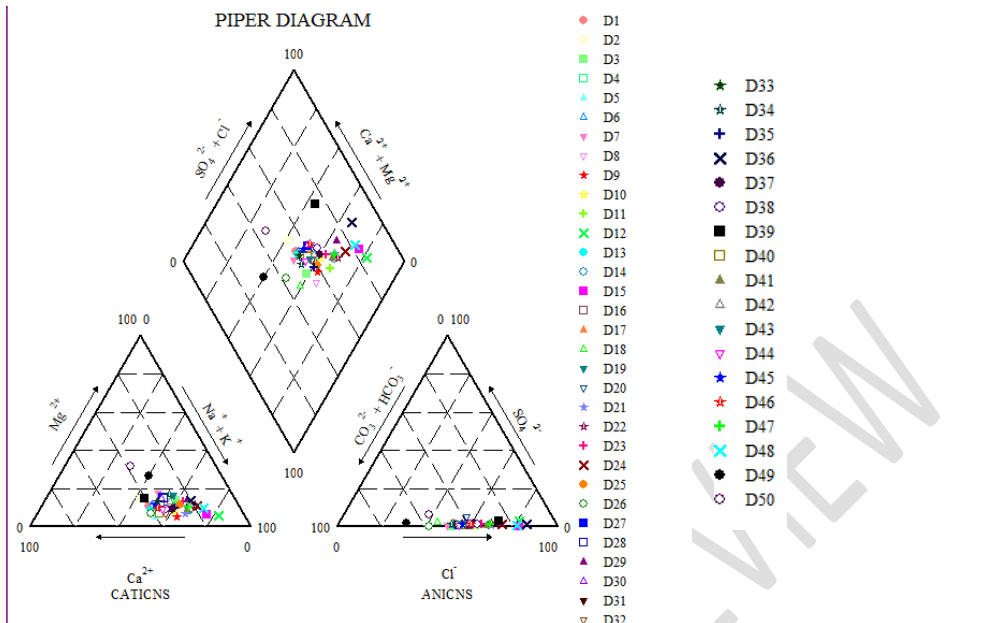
PIPER DIAGRAM

100

$SO_4^{2-} + Cl^-$

$Ca^{2+} + Mg^{2+}$

0

0

100

100 0

0 100

$Mg^{2+}$

$Na^+ + K^+$

$CO_3^{2-} + HCO_3^-$

$SO_4^{2-}$

0

100

100

0

100

0

0

100

$Ca^{2+}$
CATICNS

$Cl^-$
ANICNS

D1
D2
D3
D4
D5
D6
D7
D8
D9
D10
D11
D12
D13
D14
D15
D16
D17
D18
D19
D20
D21
D22
D23
D24
D25
D26
D27
D28
D29
D30
D31
D32

D33
D34
D35
D36
D37
D38
D39
D40
D41
D42
D43
D44
D45
D46
D47
D48
D49
D50

VIEW